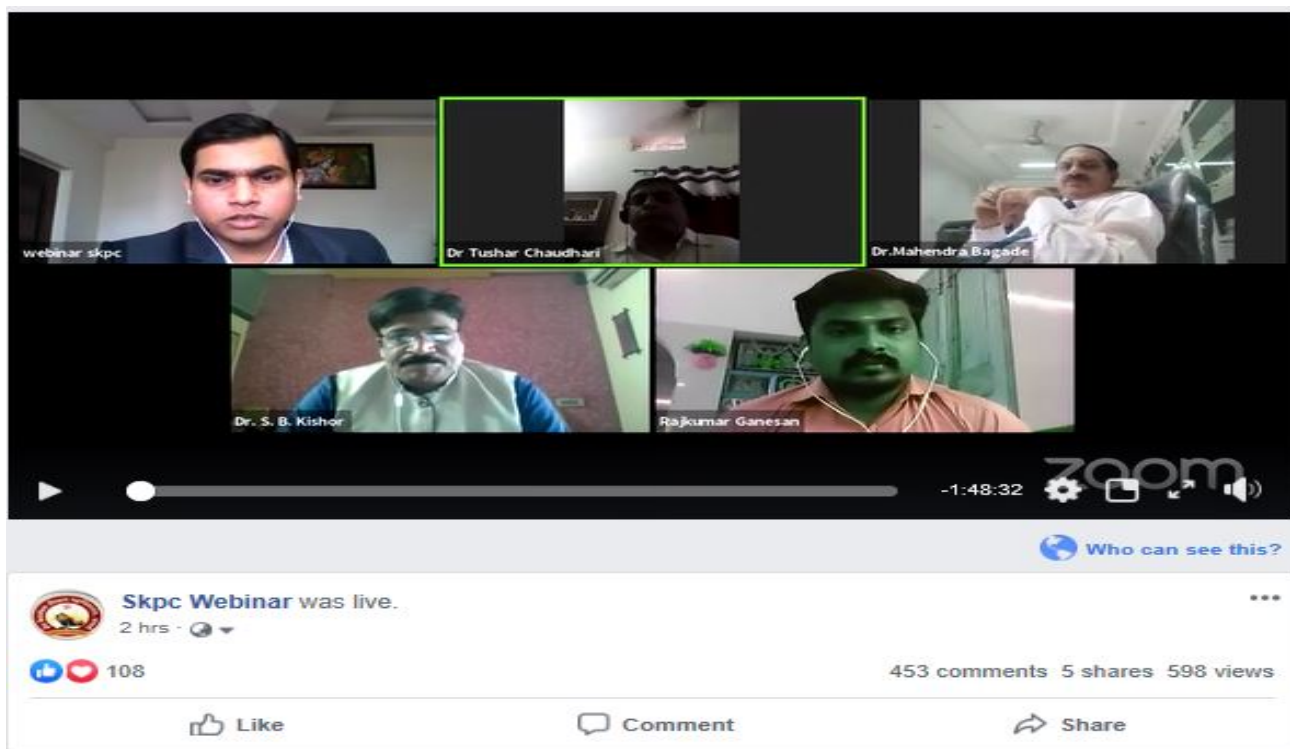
webinar skpc
Dr Tushar Chaudhari
Dr.Mahendra Bagade
Dr. S. B. Kishor
Rajkumar Ganesan

zoom

-1:48:32

Who can see this?

Skpc Webinar was live.
2 hrs ·

108
453 comments 5 shares 598 views

Like
Comment
Share